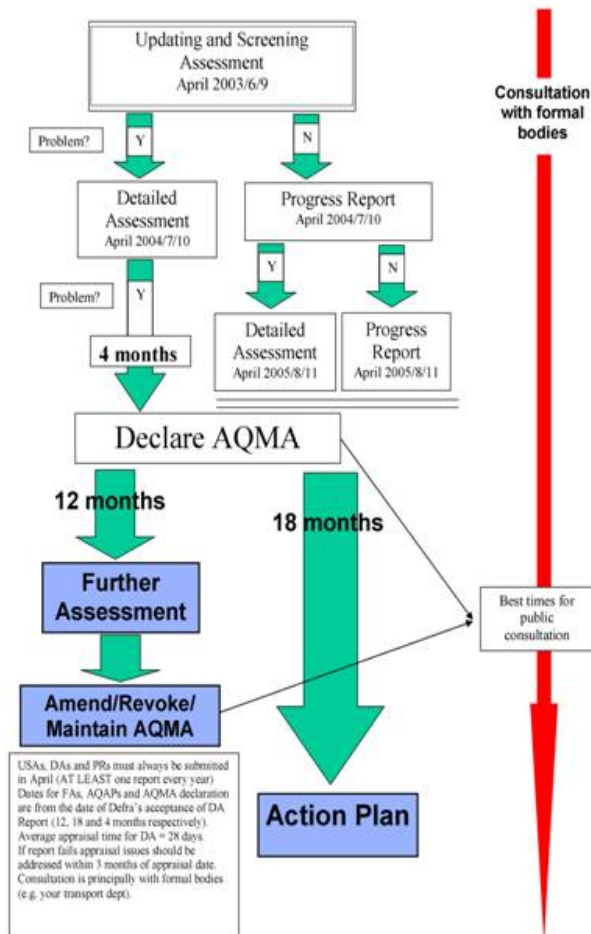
Updating and Screening Assessment
April 2003/6/9

Consultation with formal bodies

Problem?

Y

N

Detailed Assessment
April 2004/7/10

Progress Report
April 2004/7/10

Problem?

Y

Y

N

Detailed Assessment
April 2005/8/11

Progress Report
April 2005/8/11

4 months

Declare AQMA

12 months

18 months

Further Assessment

Best times for public consultation

Amend/Revoke/ Maintain AQMA

USAs, DAs and PRs must always be submitted in April (AT LEAST one report every year)
Dates for FAs, AQAPs and AQMA declaration are from the date of Defra's acceptance of DA Report (12, 18 and 4 months respectively).
Average appraisal time for DA = 28 days.
If report fails appraisal issues should be addressed within 3 months of appraisal date.
Consultation is principally with formal bodies (e.g. your transport dept).

Action Plan